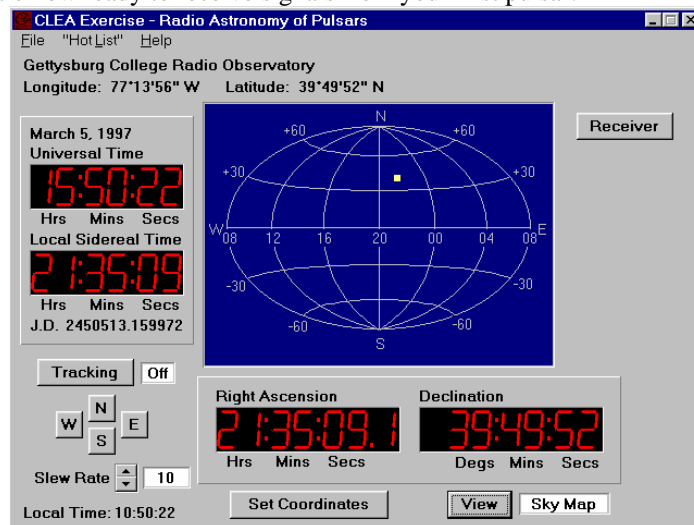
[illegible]

CLEA Exercise - Radio Astronomy of Pulsars

File "Hot List" Help

Gettysburg College Radio Observatory

Longitude: 77°13'56" W Latitude: 39°49'52" N

Receiver

March 5, 1997
Universal Time
15:50:22
Hrs Mins Secs
Local Sidereal Time
21:35:09
Hrs Mins Secs
J.D. 2450513.159972

N
+60 +60
+30 +30
W 08 12 16 20 00 04 08 E
-30 -30
-60 -60
S

Tracking Off

N
W E
S

Slew Rate 10

Local Time: 10:50:22

Right Ascension
21:35:09.1
Hrs Mins Secs

Declination
39:49:52
Degs Mins Secs

Set Coordinates

View Sky Map